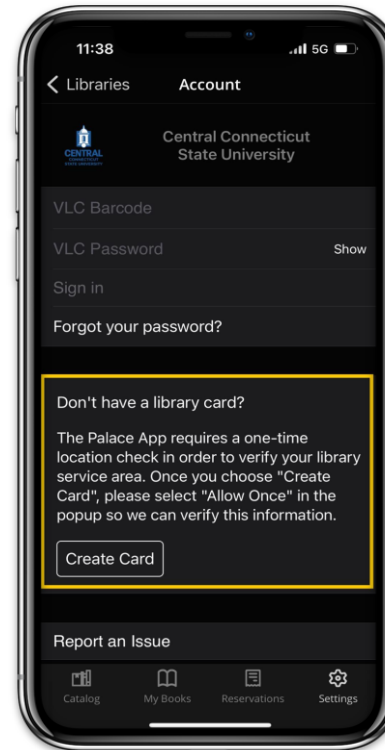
11:38

5G

Libraries

Account

CENTRAL CONNECTICUT STATE UNIVERSITY

Central Connecticut State University

VLC Barcode

VLC Password

Show

Sign in

Forgot your password?

Don't have a library card?

The Palace App requires a one-time location check in order to verify your library service area. Once you choose "Create Card", please select "Allow Once" in the popup so we can verify this information.

Create Card

Report an Issue

Catalog

My Books

Reservations

Settings